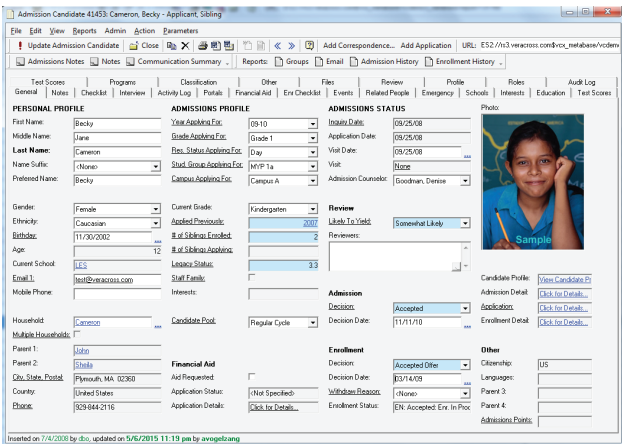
Admission Candidate 41453: Cameron, Becky - Applicant, Sibling

File Edit View Reports Admin Action Parameters

Update Admission Candidate | Close | Add Correspondence... Add Application | URL: ES2://ns3.veracross.com$vcx_metabase/vcdem

Admissions Notes | Notes | Communication Summary | Reports: | Groups | Email | Admission History | Enrollment History

Test Scores | Programs | Classification | Other | Files | Review | Profile | Roles | Audit Log
General | Notes | Checklist | Interview | Activity Log | Portals | Financial Aid | Enr Checklist | Events | Related People | Emergency | Schools | Interests | Education | Test Scores

PERSONAL PROFILE
First Name: Becky
Middle Name: Jane
Last Name: Cameron
Name Suffix: <None>
Preferred Name: Becky

Gender: Female
Ethnicity: Caucasian
Birthday: 11/30/2002
Age: 12
Current School: LES
Email 1: test@veracross.com
Mobile Phone:

Household: Cameron
Multiple Households:

Parent 1: John
Parent 2: Sheila
City, State, Postal: Plymouth, MA 02360
Country: United States
Phone: 929-844-2116

ADMISSIONS PROFILE
Year Applying For: 09-10
Grade Applying For: Grade 1
Res. Status Applying For: Day
Stud. Group Applying For: MYP 1a
Campus Applying For: Campus A

Current Grade: Kindergarten
Applied Previously: 2007
# of Siblings Enrolled: 2
# of Siblings Applying:
Legacy Status: 3.3
Staff Family:
Interests:

Candidate Pool: Regular Cycle

Financial Aid
Aid Requested:
Application Status: <Not Specified>
Application Details: Click for Details...

ADMISSIONS STATUS
Inquiry Date: 09/25/08
Application Date: 09/25/08
Visit Date: 09/25/08
Visit: None
Admission Counselor: Goodman, Denise

Review
Likely To Yield: Somewhat Likely
Reviewers:

Admission
Decision: Accepted
Decision Date: 11/11/10

Enrollment
Decision: Accepted Offer
Decision Date: 03/14/09
Withdraw Reason: <None>
Enrollment Status: EN: Accepted: Enr. In Proc

Photo:
Sample

Candidate Profile: View Candidate Pr
Admission Detail: Click for Details...
Application: Click for Details...
Enrollment Detail: Click for Details...

Other
Citizenship: US
Languages:
Parent 3:
Parent 4:
Admissions Points:

Inserted on 7/4/2008 by dbo, updated on 5/6/2015 11:19 pm by avogelzang